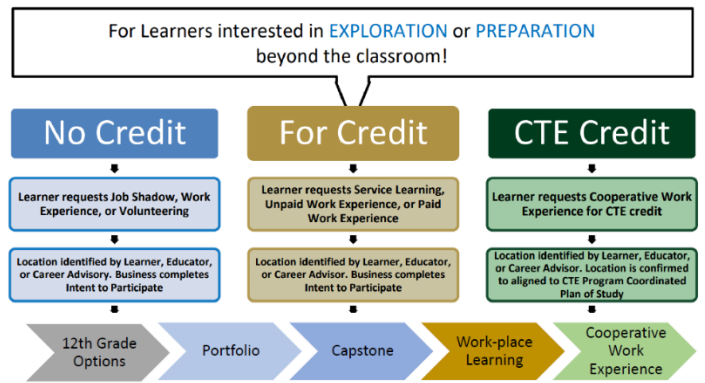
For Learners interested in EXPLORATION or PREPARATION beyond the classroom!

No Credit

Learner requests Job Shadow, Work Experience, or Volunteering

Location identified by Learner, Educator, or Career Advisory. Business completes Intent to Participate

For Credit

Learner requests Service Learning, Unpaid Work Experience, or Paid Work Experience

Location identified by Learner, Educator, or Career Advisor. Business completes Intent to Participate

CTE Credit

Learner requests Cooperative Work Experience for CTE credit

Location identified by Learner, Educator, or Career Advisor. Location is confirmed to aligned to CTE Program Coordinated Plan of Study

12th Grade Options

Portfolio

Capstone

Work-place Learning

Cooperative Work Experience